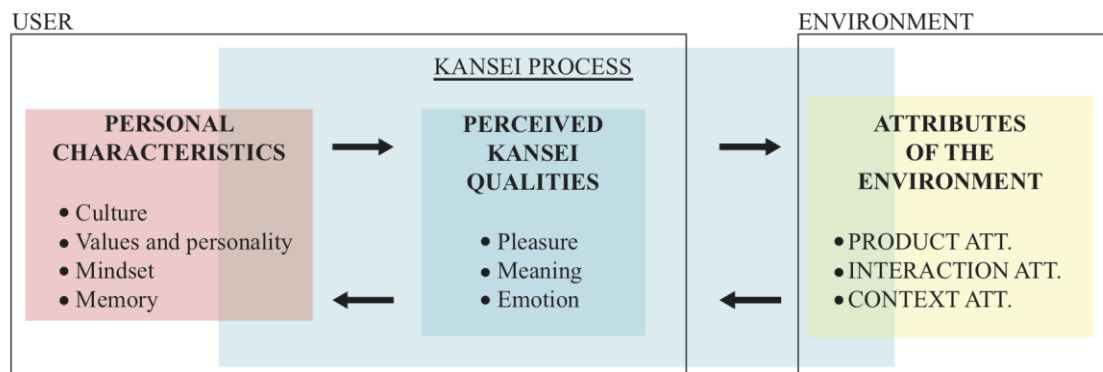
USER

ENVIRONMENT

KANSEI PROCESS

PERSONAL CHARACTERISTICS

• Culture
• Values and personality
• Mindset
• Memory

PERCEIVED KANSEI QUALITIES

• Pleasure
• Meaning
• Emotion

ATTRIBUTES OF THE ENVIRONMENT

• PRODUCT ATT.
• INTERACTION ATT.
• CONTEXT ATT.